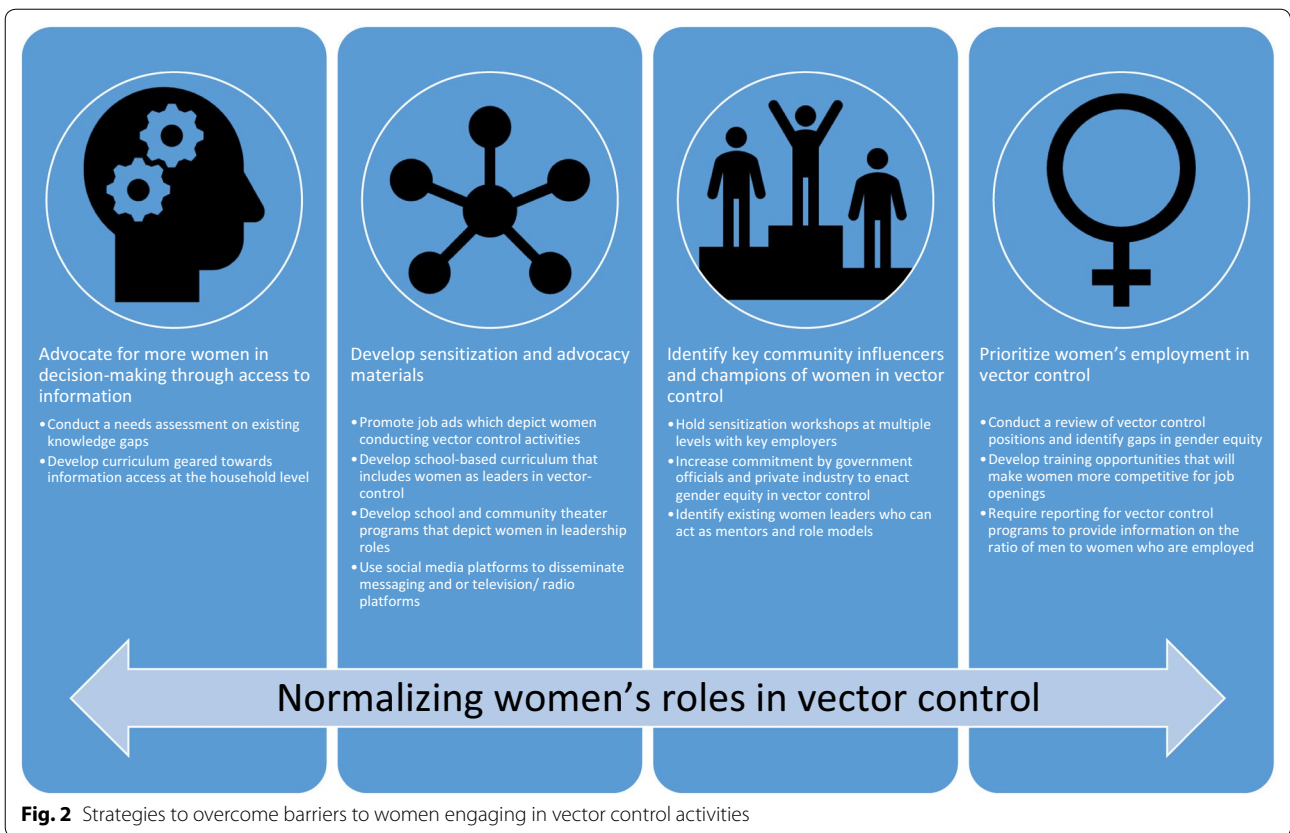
Advocate for more women in decision-making through access to information

• Conduct a needs assessment on existing knowledge gaps
• Develop curriculum geared towards information access at the household level

Develop sensitization and advocacy materials

• Promote job ads which depict women conducting vector control activities
• Develop school-based curriculum that includes women as leaders in vector-control
• Develop school and community theater programs that depict women in leadership roles
• Use social media platforms to disseminate messaging and or television/ radio platforms

Identify key community influencers and champions of women in vector control

• Hold sensitization workshops at multiple levels with key employers
• Increase commitment by government officials and private industry to enact gender equity in vector control
• Identify existing women leaders who can act as mentors and role models

Prioritize women's employment in vector control

• Conduct a review of vector control positions and identify gaps in gender equity
• Develop training opportunities that will make women more competitive for job openings
• Require reporting for vector control programs to provide information on the ratio of men to women who are employed

Normalizing women's roles in vector control

Fig. 2 Strategies to overcome barriers to women engaging in vector control activities